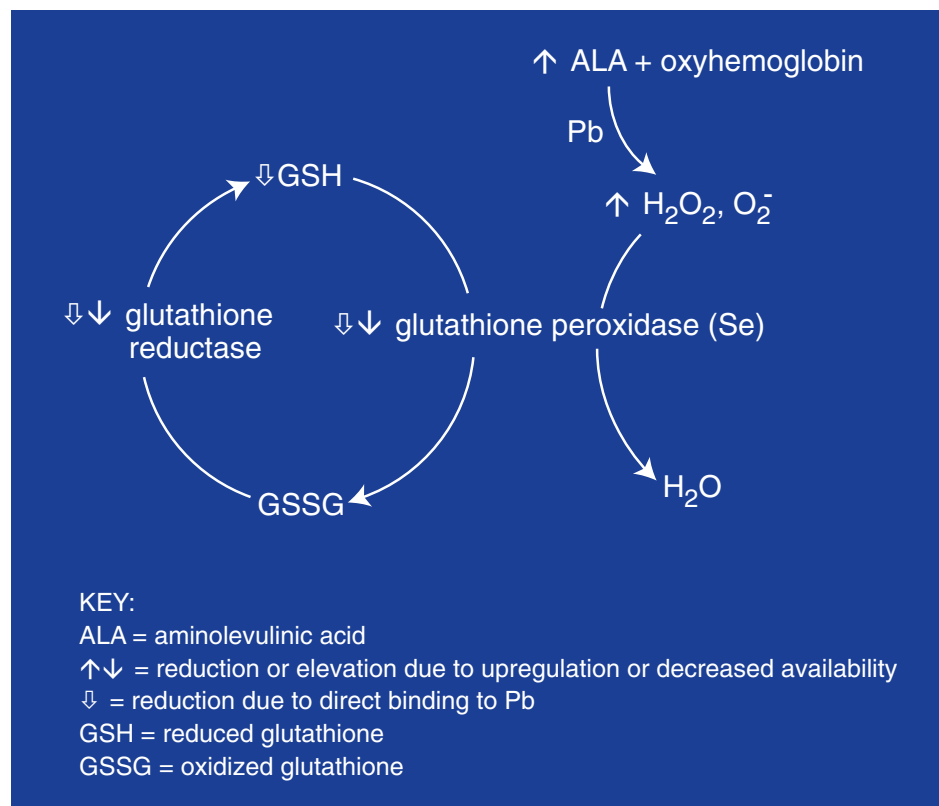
↑ ALA + oxyhemoglobin

Pb

↑ $H_2O_2$, $O_2^-$

⇩GSH

⇩↓ glutathione reductase

⇩↓ glutathione peroxidase (Se)

GSSG

$H_2O$

KEY:
ALA = aminolevulinic acid
↑↓ = reduction or elevation due to upregulation or decreased availability
⇩ = reduction due to direct binding to Pb
GSH = reduced glutathione
GSSG = oxidized glutathione